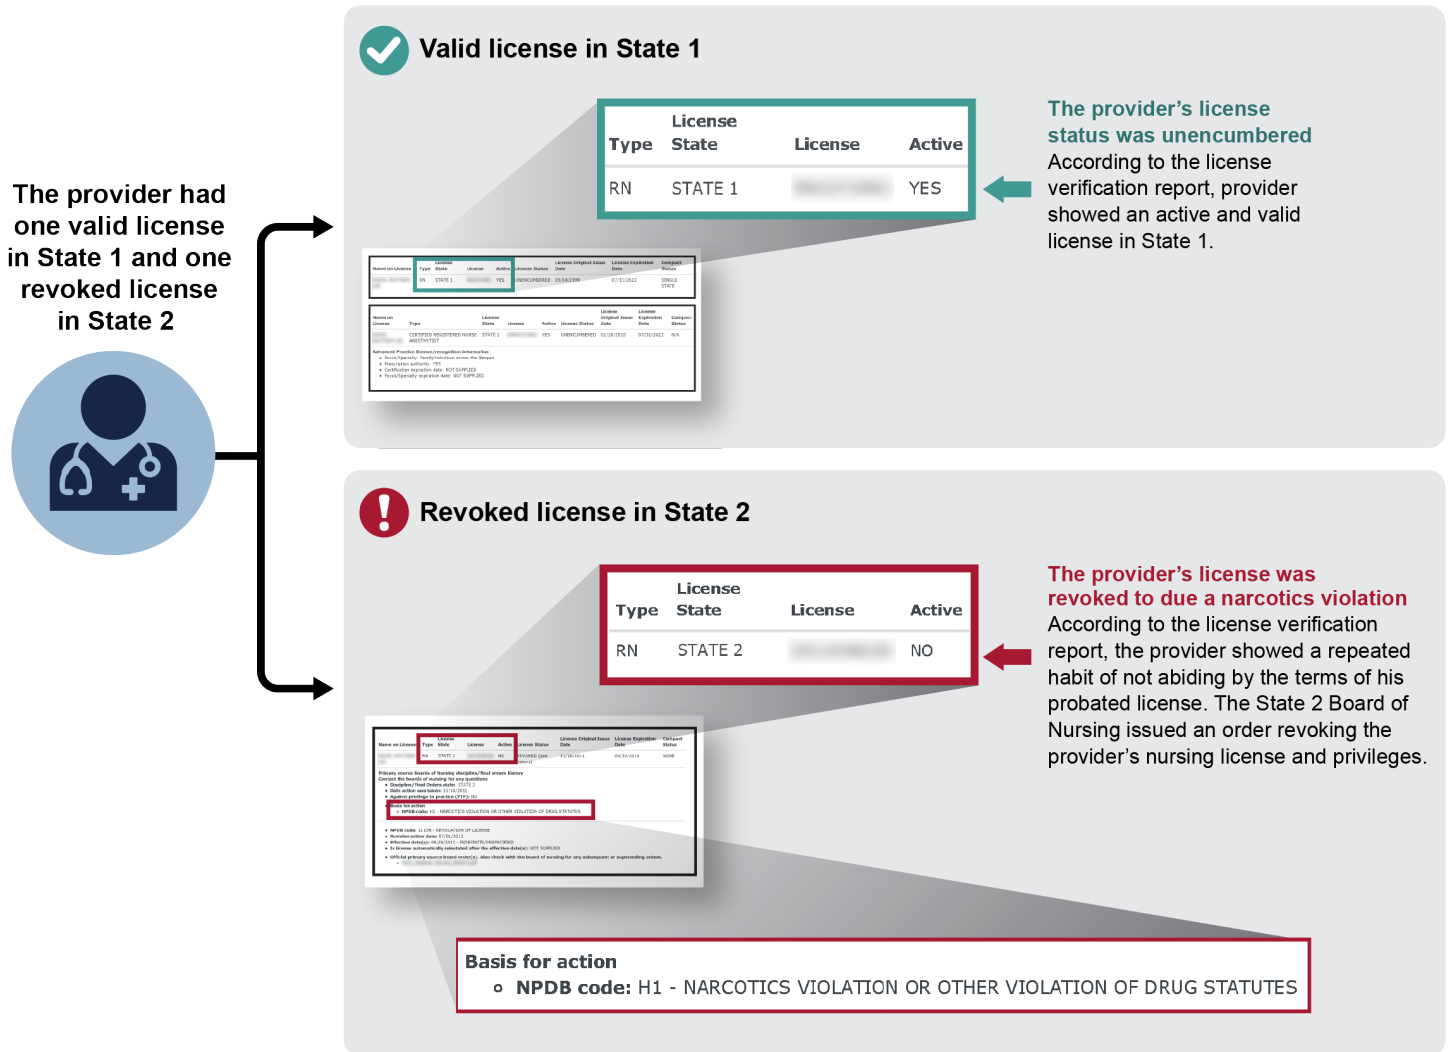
The provider had one valid license in State 1 and one revoked license in State 2

Valid license in State 1

| Type | License State | License | Active |
|---|---|---|---|
| RN | STATE 1 | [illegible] | YES |

The provider's license status was unencumbered

According to the license verification report, provider showed an active and valid license in State 1.

Revoked license in State 2

| Type | License State | License | Active |
|---|---|---|---|
| RN | STATE 2 | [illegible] | NO |

The provider's license was revoked to due a narcotics violation

According to the license verification report, the provider showed a repeated habit of not abiding by the terms of his probated license. The State 2 Board of Nursing issued an order revoking the provider's nursing license and privileges.

Basis for action

NPDB code: H1 - NARCOTICS VIOLATION OR OTHER VIOLATION OF DRUG STATUTES